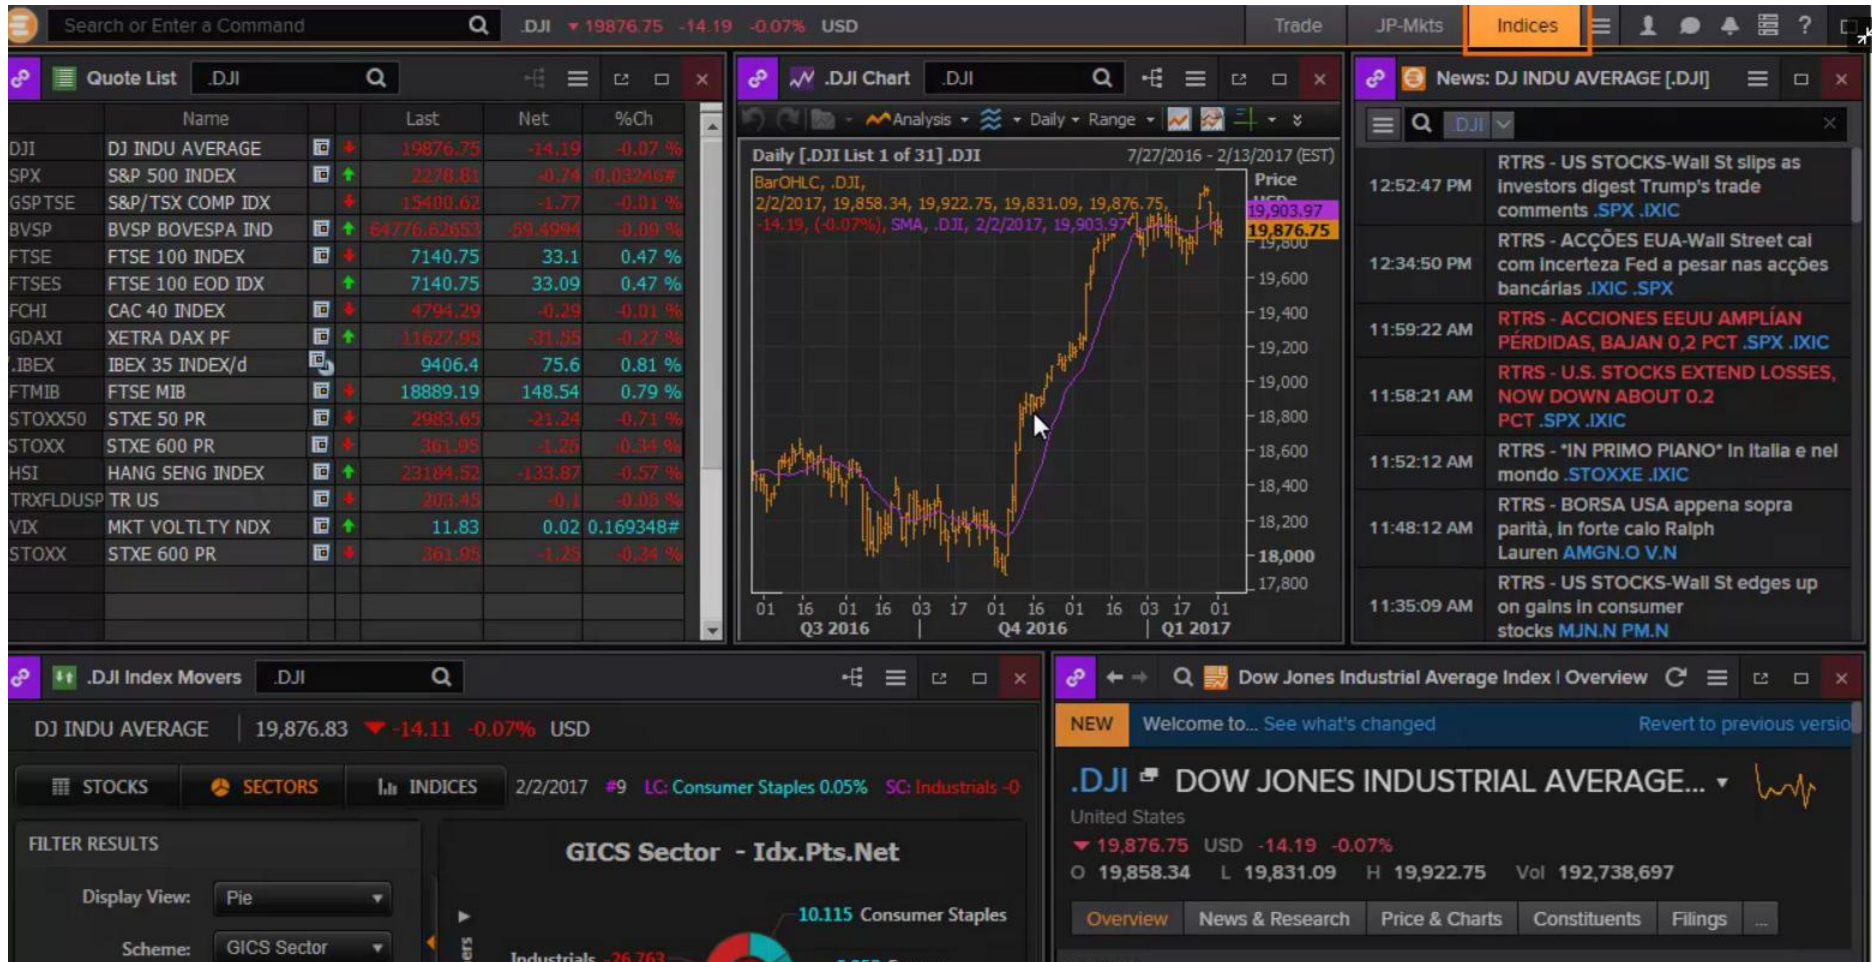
Search or Enter a Command .DJI 19876.75 -14.19 -0.07% USD Trade JP-Mkts Indices ?

Quote List .DJI

| | Name | | | Last | Net | %Ch |
|---|---|---|---|---|---|---|
| DJI | DJ INDU AVERAGE | | | 19876.75 | -14.19 | -0.07 % |
| SPX | S&P 500 INDEX | | | 2278.81 | -0.74 | -0.03246# |
| GSPTSE | S&P/TSX COMP IDX | | | 15400.62 | -1.77 | -0.01 % |
| BVSP | BVSP BOVESPA IND | | | 64776.62653 | -59.4994 | -0.09 % |
| FTSE | FTSE 100 INDEX | | | 7140.75 | 33.1 | 0.47 % |
| FTSES | FTSE 100 EOD IDX | | | 7140.75 | 33.09 | 0.47 % |
| FCHI | CAC 40 INDEX | | | 4794.29 | -0.29 | -0.01 % |
| GDAXI | XETRA DAX PF | | | 11627.95 | -31.55 | -0.27 % |
| .IBEX | IBEX 35 INDEX/d | | | 9406.4 | 75.6 | 0.81 % |
| FTMIB | FTSE MIB | | | 18889.19 | 148.54 | 0.79 % |
| STOXX50 | STXE 50 PR | | | 2983.65 | -21.24 | -0.71 % |
| STOXX | STXE 600 PR | | | 361.95 | -1.25 | -0.34 % |
| HSI | HANG SENG INDEX | | | 23184.52 | -133.87 | -0.57 % |
| TRXFLDUSP | TR US | | | 203.45 | -0.1 | -0.05 % |
| VIX | MKT VOLTLTY NDX | | | 11.83 | 0.02 | 0.169348# |
| STOXX | STXE 600 PR | | | 361.95 | -1.25 | -0.34 % |

.DJI Chart .DJI
Analysis Daily Range
Daily [.DJI List 1 of 31] .DJI 7/27/2016 - 2/13/2017 (EST)
BarOHLC, .DJI, 2/2/2017, 19,858.34, 19,922.75, 19,831.09, 19,876.75, -14.19, (-0.07%), SMA, .DJI, 2/2/2017, 19,903.97
Price
19,903.97 19,876.75 19,800 19,600 19,400 19,200 19,000 18,800 18,600 18,400 18,200 18,000 17,800
01 16 01 16 03 17 01 16 01 16 03 17 01
Q3 2016 Q4 2016 Q1 2017

News: DJ INDU AVERAGE [.DJI]
DJI
12:52:47 PM RTRS - US STOCKS-Wall St slips as investors digest Trump's trade comments .SPX .IXIC
12:34:50 PM RTRS - ACÇÕES EUA-Wall Street cai com incerteza Fed a pesar nas acções bancárias .IXIC .SPX
11:59:22 AM RTRS - ACCIONES EEUU AMPLÍAN PÉRDIDAS, BAJAN 0,2 PCT .SPX .IXIC
11:58:21 AM RTRS - U.S. STOCKS EXTEND LOSSES, NOW DOWN ABOUT 0.2 PCT .SPX .IXIC
11:52:12 AM RTRS - *IN PRIMO PIANO* In Italia e nel mondo .STOXXE .IXIC
11:48:12 AM RTRS - BORSA USA appena sopra parità, in forte calo Ralph Lauren AMGN.O V.N
11:35:09 AM RTRS - US STOCKS-Wall St edges up on gains in consumer stocks MJN.N PM.N

.DJI Index Movers .DJI
DJ INDU AVERAGE 19,876.83 -14.11 -0.07% USD
STOCKS SECTORS INDICES 2/2/2017 #9 LC: Consumer Staples 0.05% SC: Industrials -0
FILTER RESULTS
Display View: Pie
Scheme: GICS Sector
GICS Sector - Idx.Pts.Net
10.115 Consumer Staples
Industrials -26.763

Dow Jones Industrial Average Index | Overview
NEW Welcome to... See what's changed Revert to previous versio
.DJI DOW JONES INDUSTRIAL AVERAGE...
United States
19,876.75 USD -14.19 -0.07%
O 19,858.34 L 19,831.09 H 19,922.75 Vol 192,738,697
Overview News & Research Price & Charts Constituents Filings ...